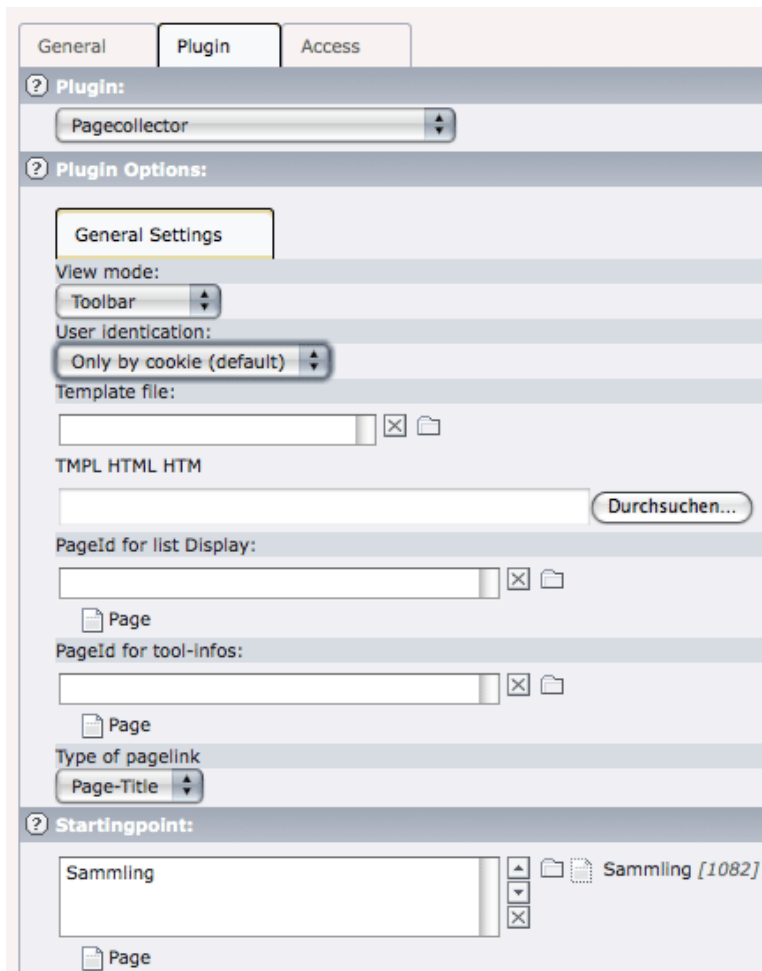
General | Plugin | Access

Plugin:

Pagecollector

Plugin Options:

General Settings

View mode:

Toolbar

User identication:

Only by cookie (default)

Template file:

TMPL HTML HTM

Durchsuchen...

PageId for list Display:

Page

PageId for tool-infos:

Page

Type of pagelink

Page-Title

Startingpoint:

Sammling

Sammling [1082]

Page